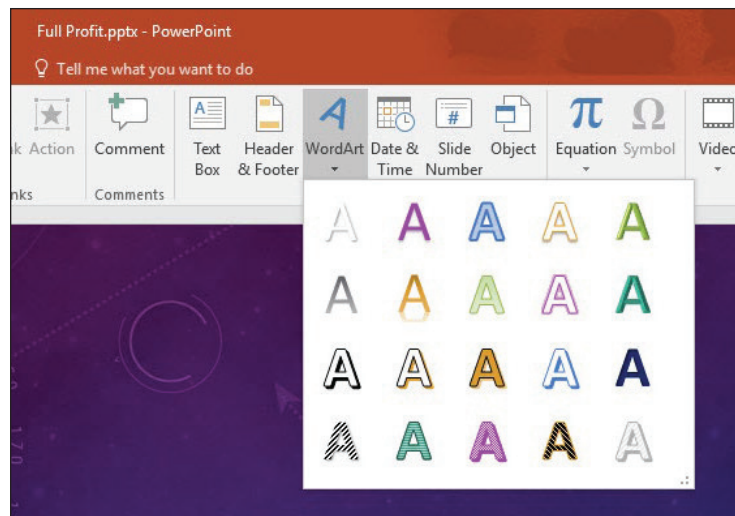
Full Profit.pptx - PowerPoint

Tell me what you want to do

k Action

nks

Comment

Comments

Text Box

Header & Footer

WordArt

Date & Time

Slide Number

Object

Equation

Symbol

Video

A A A A A
A A A A A
A A A A A
A A A A A